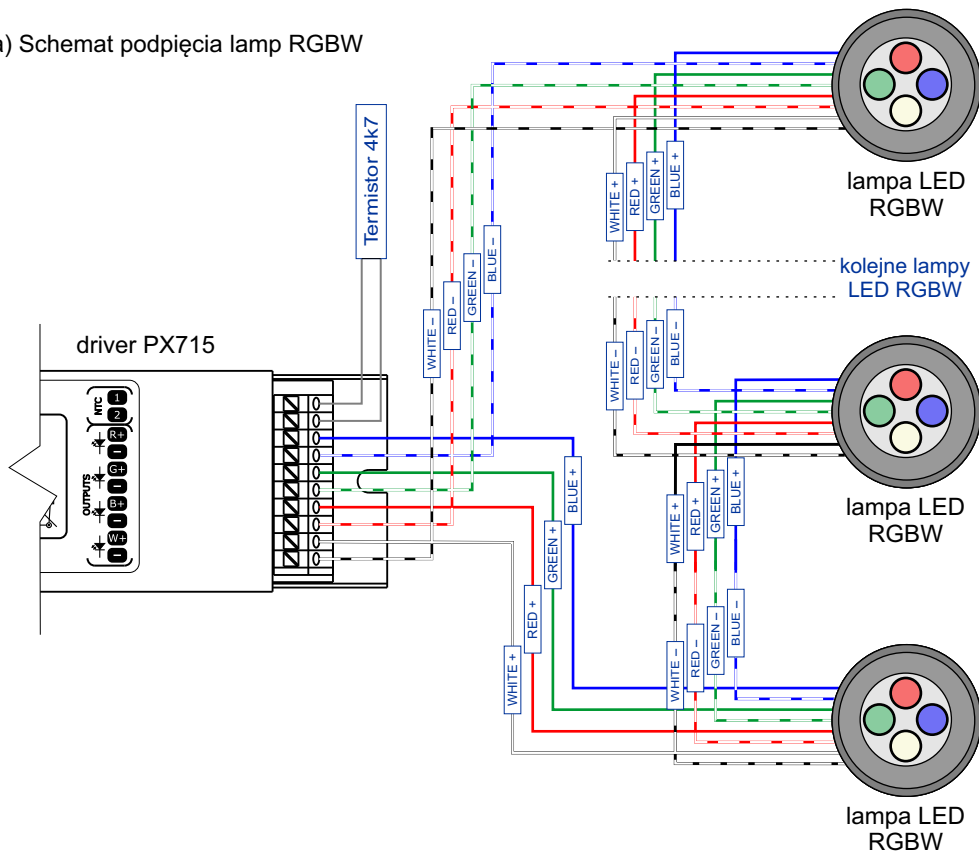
a) Schemat podpięcia lamp RGBW

Termistor 4k7

driver PX715

NTC
1
2
OUTPUTS
R+
–
G+
–
B+
–
W+
–

WHITE –
RED –
GREEN –
BLUE –

WHITE +
RED +
GREEN +
BLUE +

lampa LED RGBW

kolejne lampy LED RGBW

WHITE –
RED –
GREEN –
BLUE –

lampa LED RGBW

BLUE +
GREEN +
RED +
WHITE +

WHITE +
RED +
GREEN +
BLUE +

WHITE –
RED –
GREEN –
BLUE –

lampa LED RGBW